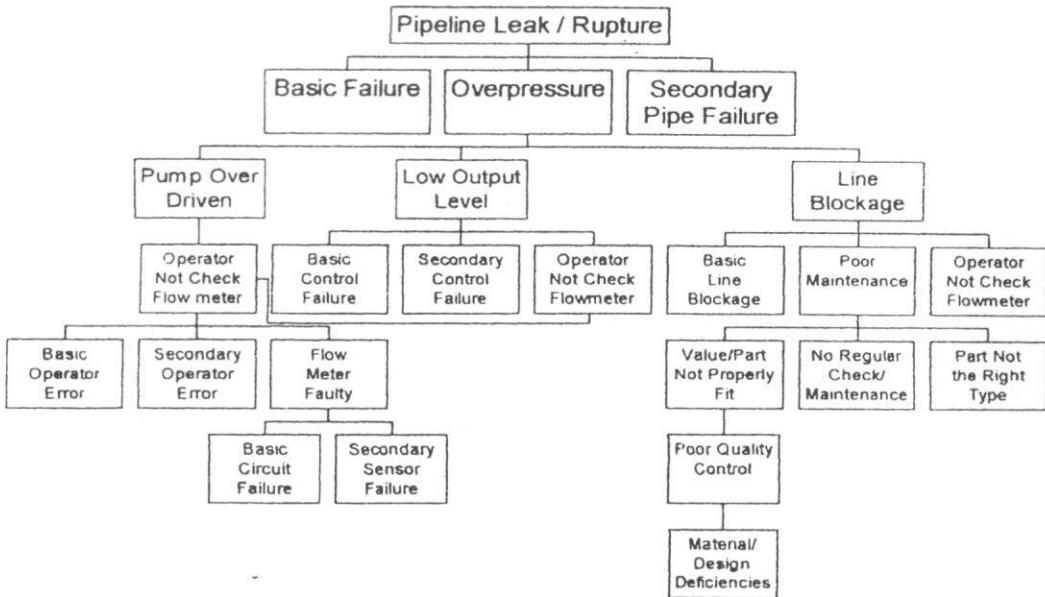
Pipeline Leak / Rupture

Basic Failure

Overpressure

Secondary Pipe Failure

Pump Over Driven

Low Output Level

Line Blockage

Operator Not Check Flow meter

Basic Control Failure

Secondary Control Failure

Operator Not Check Flowmeter

Basic Line Blockage

Poor Maintenance

Operator Not Check Flowmeter

Basic Operator Error

Secondary Operator Error

Flow Meter Faulty

Value/Part Not Properly Fit

No Regular Check/ Maintenance

Part Not the Right Type

Basic Circuit Failure

Secondary Sensor Failure

Poor Quality Control

Material/ Design Deficiencies